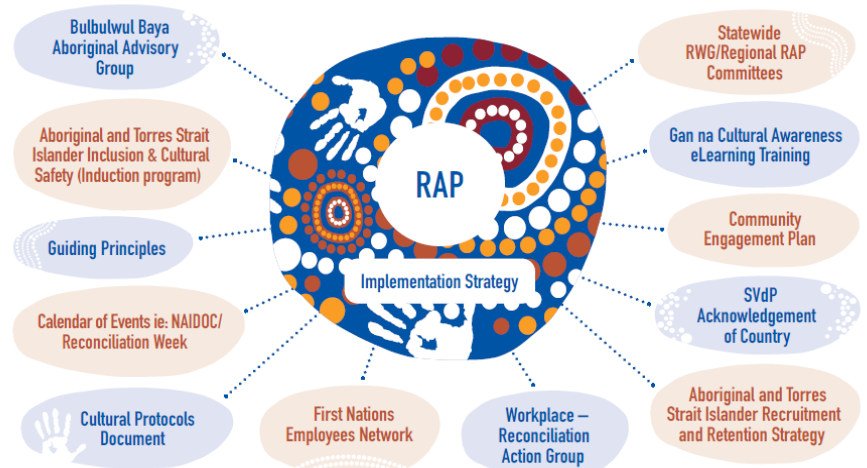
RAP

Implementation Strategy

Bulbulwul Baya Aboriginal Advisory Group

Aboriginal and Torres Strait Islander Inclusion & Cultural Safety (Induction program)

Guiding Principles

Calendar of Events ie: NAIDOC/ Reconciliation Week

Cultural Protocols Document

First Nations Employees Network

Workplace – Reconciliation Action Group

Aboriginal and Torres Strait Islander Recruitment and Retention Strategy

SVdP Acknowledgement of Country

Community Engagement Plan

Gan na Cultural Awareness eLearning Training

Statewide RWG/Regional RAP Committees